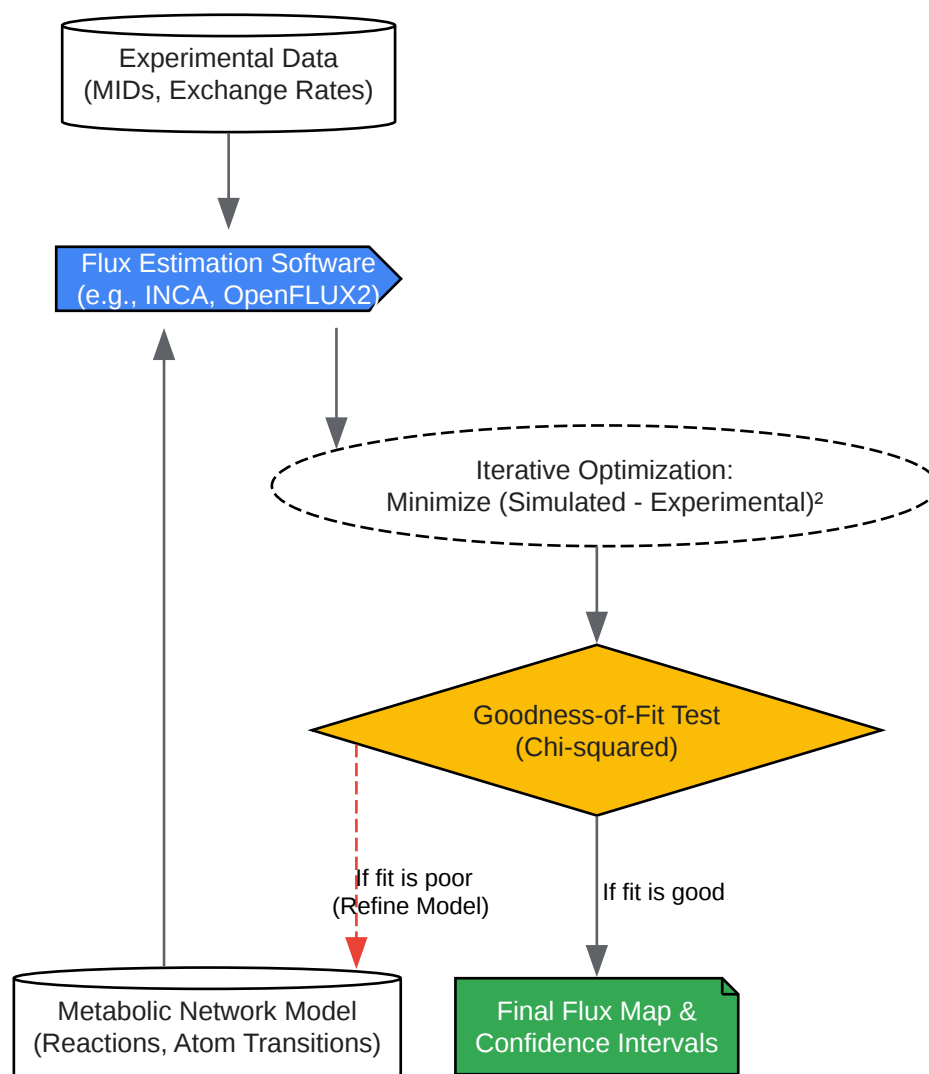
Experimental Data
(MIDs, Exchange Rates)

Flux Estimation Software
(e.g., INCA, OpenFLUX2)

Iterative Optimization:
Minimize (Simulated - Experimental)²

Goodness-of-Fit Test
(Chi-squared)

If fit is poor
(Refine Model)

If fit is good

Metabolic Network Model
(Reactions, Atom Transitions)

Final Flux Map &
Confidence Intervals